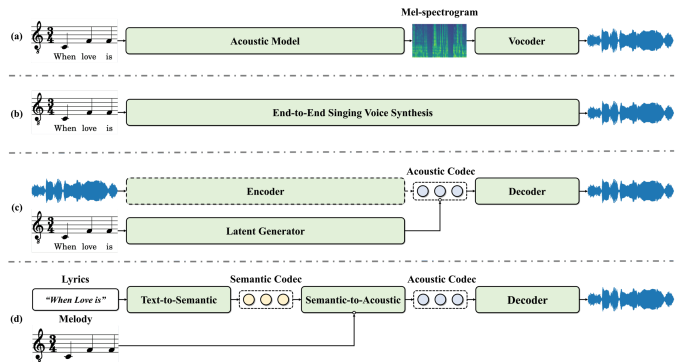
Mel-spectrogram

(a) When love is

Acoustic Model

Vocoder

(b) When love is

End-to-End Singing Voice Synthesis

Acoustic Codec

(c)

Encoder

Decoder

When love is

Latent Generator

Lyrics

"When Love is"

Semantic Codec

Acoustic Codec

Text-to-Semantic

Semantic-to-Acoustic

Decoder

(d)

Melody